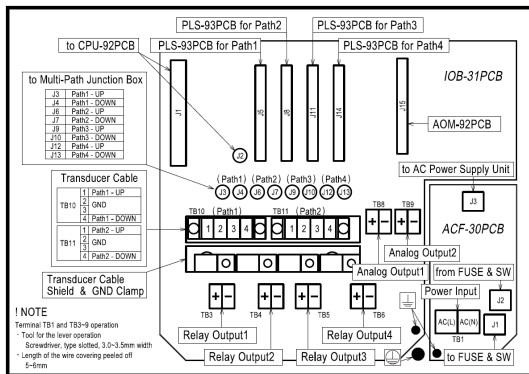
PLS-93PCB for Path2

PLS-93PCB for Path3

to CPU-92PCB

PLS-93PCB for Path1

PLS-93PCB for Path4

IOB-31PCB

to Multi-Path Junction Box

| | |
|---|---|
| J3 | Path1 - UP |
| J4 | Path1 - DOWN |
| J6 | Path2 - UP |
| J7 | Path2 - DOWN |
| J9 | Path3 - UP |
| J10 | Path3 - DOWN |
| J12 | Path4 - UP |
| J13 | Path4 - DOWN |

J1

J5

J8

J11

J14

J15

J2

AOM-92PCB

to AC Power Supply Unit

J3

Transducer Cable

| | | |
|---|---|---|
| TB10 | 1 | Path1 - UP |
| | 2 | GND |
| | 3 | |
| | 4 | Path1 - DOWN |
| TB11 | 1 | Path2 - UP |
| | 2 | GND |
| | 3 | |
| | 4 | Path2 - DOWN |

(Path1) (Path2) (Path3) (Path4)

J3 J4 J6 J7 J9 J10 J12 J13

TB10 (Path1)

1 2 3 4

TB11 (Path2)

1 2 3 4

TB8 TB9

+ − + −

ACF-30PCB

Analog Output2

Analog Output1

Transducer Cable Shield & GND Clamp

from FUSE & SW

Power Input

J2

AC(L) AC(N)

TB1

J1

! NOTE

Terminal TB1 and TB3~9 operation

- Tool for the lever operation Screwdriver, type slotted, 3.0~3.5mm width

- Length of the wire covering peeled off 5~6mm

TB3 TB4 TB5 TB6

+ − + − + − + −

Relay Output1

Relay Output4

Relay Output2

Relay Output3

to FUSE & SW